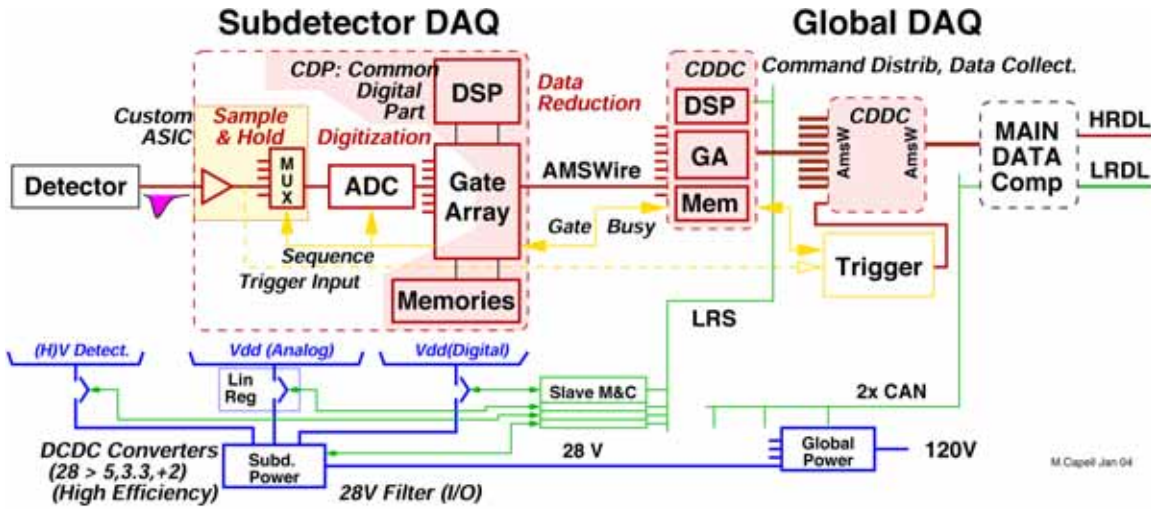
Subdetector DAQ

Global DAQ

CDP: Common Digital Part

DSP

Data Reduction

CDDC

Command Distrib, Data Collect.

Custom ASIC

Sample & Hold

Digitization

DSP

CDDC

Detector

MUX

ADC

Gate Array

AMSWire

GA

AmsW

AmsW

MAIN DATA Comp

HRDL

LRDL

Mem

Gate

Busy

Sequence

Trigger Input

Trigger

Memories

LRS

(H)V Detect.

Vdd (Analog)

Vdd(Digital)

Lin Reg

Slave M&C

2x CAN

DCDC Converters (28 > 5,3.3,+2) (High Efficiency)

Subd. Power

28 V

Global Power

120V

28V Filter (I/O)

M.Capell Jan 04